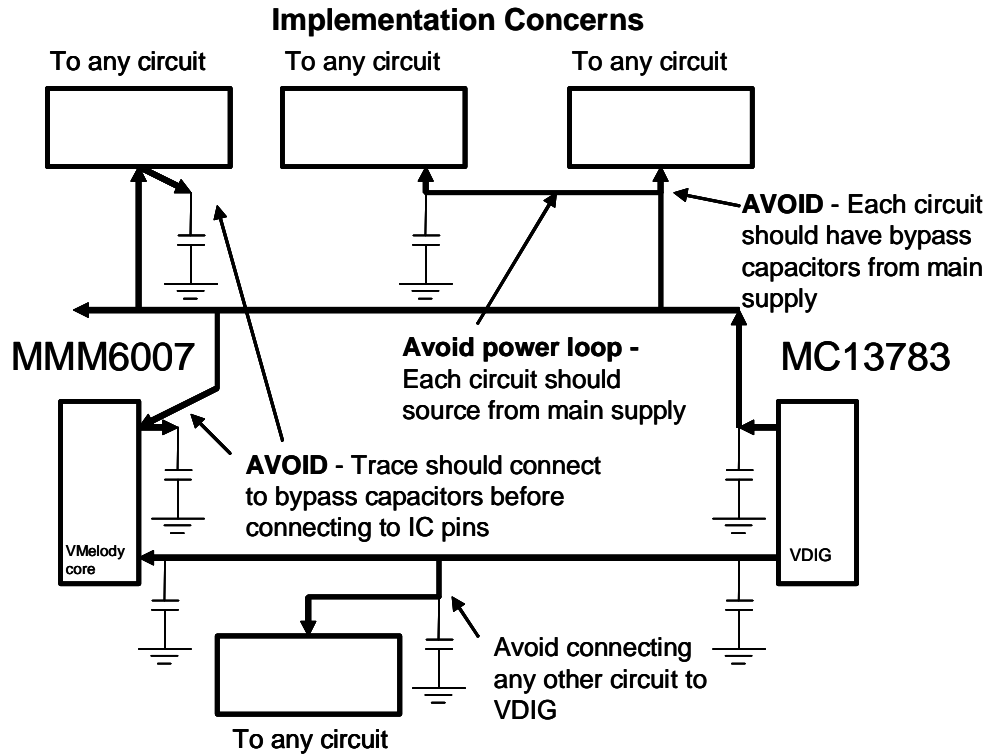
Implementation Concerns

To any circuit

To any circuit

To any circuit

**AVOID** - Each circuit should have bypass capacitors from main supply

MMM6007

**Avoid power loop -** Each circuit should source from main supply

MC13783

**AVOID** - Trace should connect to bypass capacitors before connecting to IC pins

VMelody core

VDIG

Avoid connecting any other circuit to VDIG

To any circuit